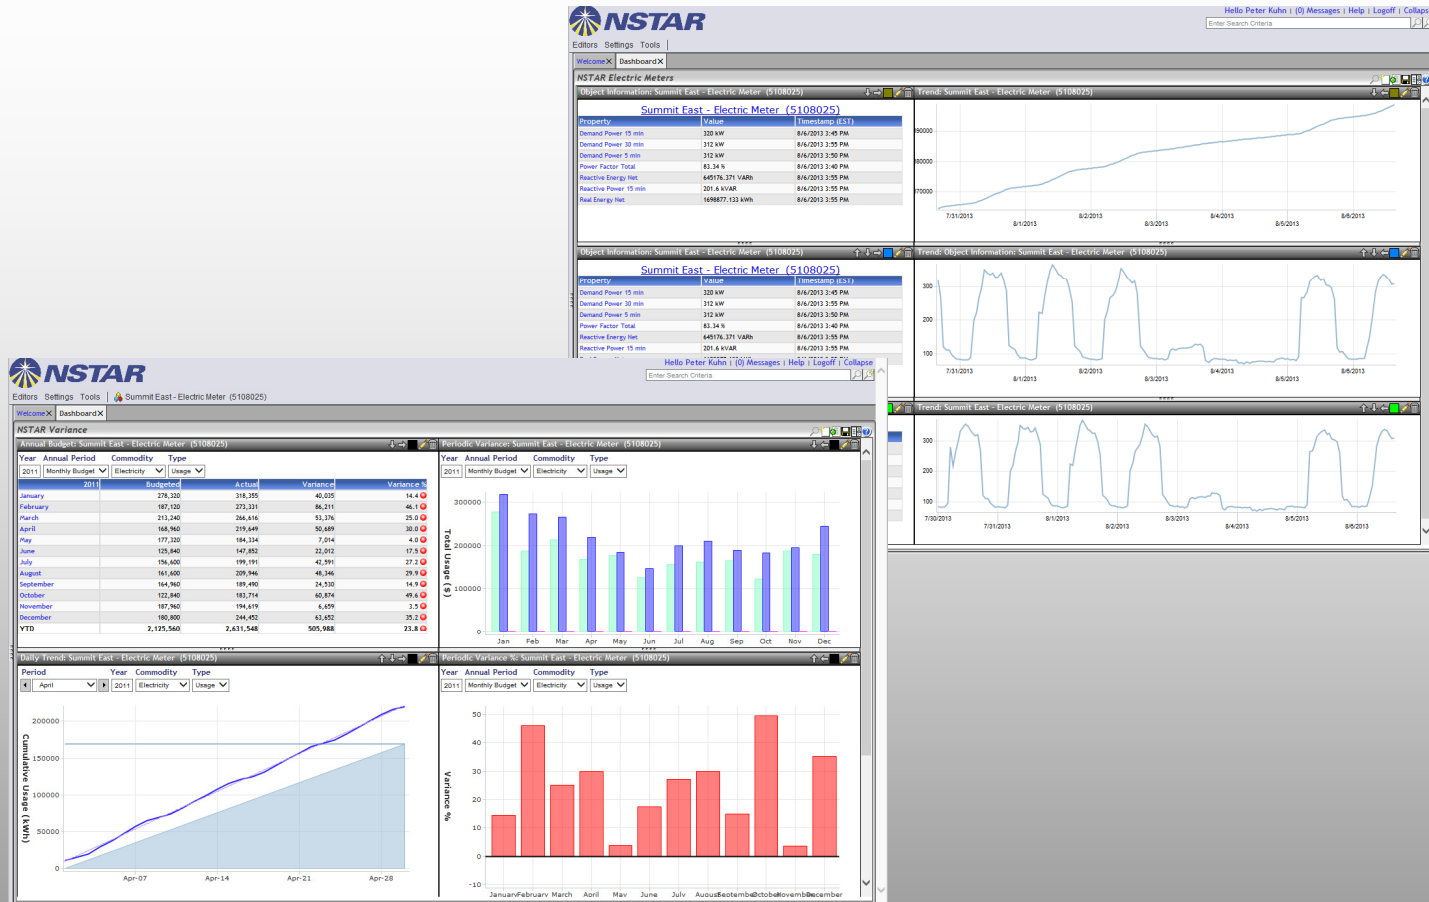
NSTAR

Hello Peter Kuhn | (0) Messages | Help | Logoff | Collaps

Enter Search Criteria

Editors Settings Tools

Welcome Dashboard

NSTAR Electric Meters

Object Information: Summit East - Electric Meter (5108025)

Summit East - Electric Meter (5108025)

| Property | Value | Timestamp (EST) |
|---|---|---|
| Demand Power 15 min | 320 kW | 8/6/2013 3:45 PM |
| Demand Power 30 min | 312 kW | 8/6/2013 3:55 PM |
| Demand Power 5 min | 312 kW | 8/6/2013 3:50 PM |
| Power Factor Total | 83.34 % | 8/6/2013 3:40 PM |
| Reactive Energy Net | 645176.371 VARh | 8/6/2013 3:55 PM |
| Reactive Power 15 min | 201.6 kVAR | 8/6/2013 3:55 PM |
| Real Energy Net | 1698877.133 kWh | 8/6/2013 3:55 PM |

Trend: Summit East - Electric Meter (5108025)

1690000
1680000
1670000
7/31/2013 8/1/2013 8/2/2013 8/3/2013 8/4/2013 8/5/2013 8/6/2013

Object Information: Summit East - Electric Meter (5108025)

Summit East - Electric Meter (5108025)

| Property | Value | Timestamp (EST) |
|---|---|---|
| Demand Power 15 min | 320 kW | 8/6/2013 3:45 PM |
| Demand Power 30 min | 312 kW | 8/6/2013 3:55 PM |
| Demand Power 5 min | 312 kW | 8/6/2013 3:50 PM |
| Power Factor Total | 83.34 % | 8/6/2013 3:40 PM |
| Reactive Energy Net | 645176.371 VARh | 8/6/2013 3:55 PM |
| Reactive Power 15 min | 201.6 kVAR | 8/6/2013 3:55 PM |

Trend: Object Information: Summit East - Electric Meter (5108025)

300
200
100
7/31/2013 8/1/2013 8/2/2013 8/3/2013 8/4/2013 8/5/2013 8/6/2013

Trend: Summit East - Electric Meter (5108025)

300
200
100
7/30/2013 7/31/2013 8/1/2013 8/2/2013 8/3/2013 8/4/2013 8/5/2013 8/6/2013

NSTAR

Hello Peter Kuhn | (0) Messages | Help | Logoff | Collapse

Enter Search Criteria

Editors Settings Tools | Summit East - Electric Meter (5108025)

Welcome Dashboard

NSTAR Variance

Annual Budget: Summit East - Electric Meter (5108025)

Year Annual Period Commodity Type
2011 Monthly Budget Electricity Usage

| 2011 | Budgeted | Actual | Variance | Variance % |
|---|---|---|---|---|
| January | 278,320 | 318,355 | 40,035 | 14.4 |
| February | 187,120 | 273,331 | 86,211 | 46.1 |
| March | 213,240 | 266,616 | 53,376 | 25.0 |
| April | 168,960 | 219,649 | 50,689 | 30.0 |
| May | 177,320 | 184,334 | 7,014 | 4.0 |
| June | 125,840 | 147,852 | 22,012 | 17.5 |
| July | 156,600 | 199,191 | 42,591 | 27.2 |
| August | 161,600 | 209,946 | 48,346 | 29.9 |
| September | 164,960 | 189,490 | 24,530 | 14.9 |
| October | 122,840 | 183,714 | 60,874 | 49.6 |
| November | 187,960 | 194,619 | 6,659 | 3.5 |
| December | 180,800 | 244,452 | 63,652 | 35.2 |
| YTD | 2,125,560 | 2,631,548 | 505,988 | 23.8 |

Periodic Variance: Summit East - Electric Meter (5108025)

Year Annual Period Commodity Type
2011 Monthly Budget Electricity Usage

Total Usage ($)
300000
200000
100000
0
Jan Feb Mar Apr May Jun Jul Aug Sep Oct Nov Dec

Daily Trend: Summit East - Electric Meter (5108025)

Period Year Commodity Type
April 2011 Electricity Usage

Cumulative Usage (kWh)
200000
150000
100000
50000
0
Apr-07 Apr-14 Apr-21 Apr-28

Periodic Variance %: Summit East - Electric Meter (5108025)

Year Annual Period Commodity Type
2011 Monthly Budget Electricity Usage

Variance %
50
40
30
20
10
0
-10
January February March April May June July August September October November December